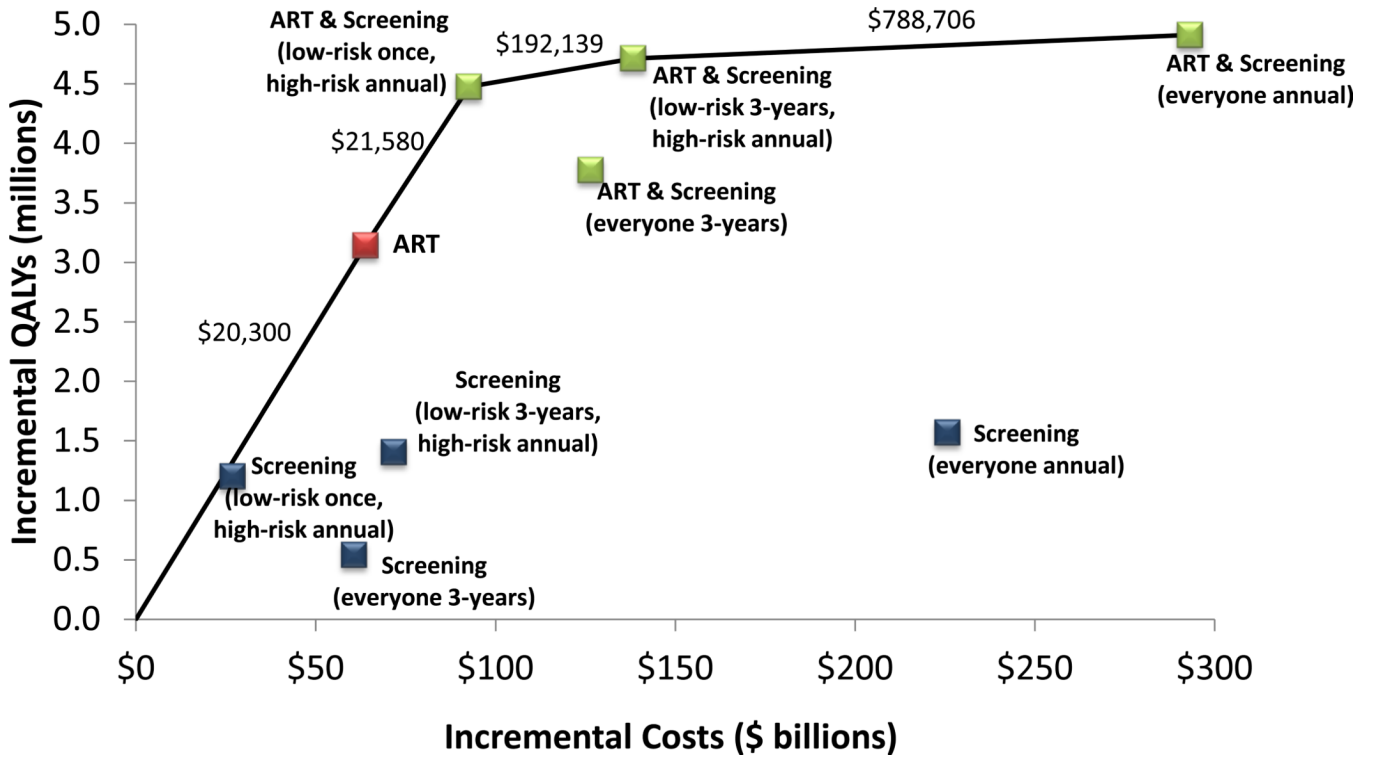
Incremental QALYs (millions)

5.0
4.5
4.0
3.5
3.0
2.5
2.0
1.5
1.0
0.5
0.0

ART & Screening (low-risk once, high-risk annual)

$192,139

$788,706

ART & Screening (everyone annual)

ART & Screening (low-risk 3-years, high-risk annual)

$21,580

ART & Screening (everyone 3-years)

ART

$20,300

Screening (low-risk 3-years, high-risk annual)

Screening (everyone annual)

Screening (low-risk once, high-risk annual)

Screening (everyone 3-years)

$0 $50 $100 $150 $200 $250 $300

Incremental Costs ($ billions)